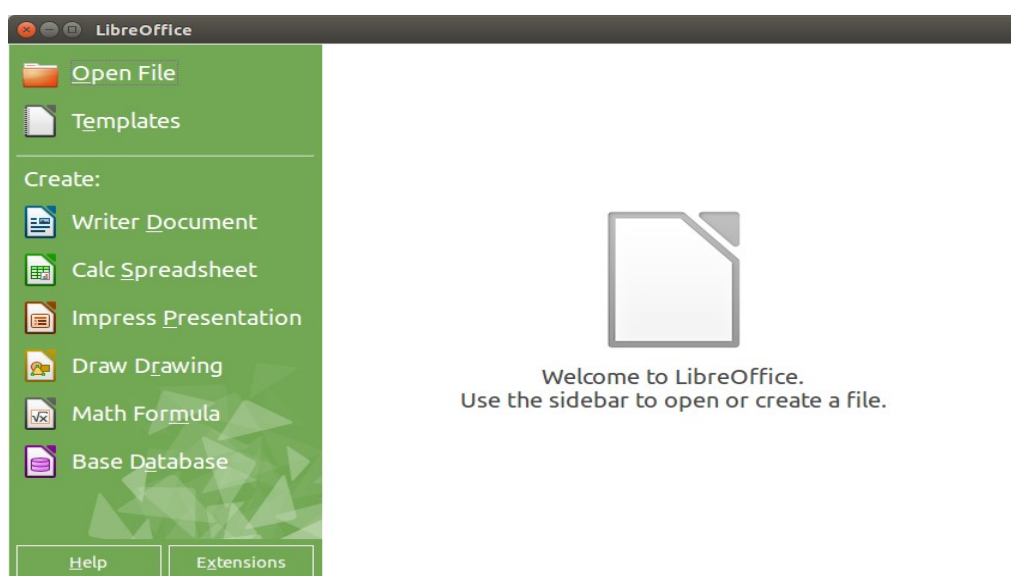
LibreOffice

Open File

Templates

Create:

Writer Document

Calc Spreadsheet

Impress Presentation

Draw Drawing

Math Formula

Base Database

Help

Extensions

Welcome to LibreOffice.
Use the sidebar to open or create a file.